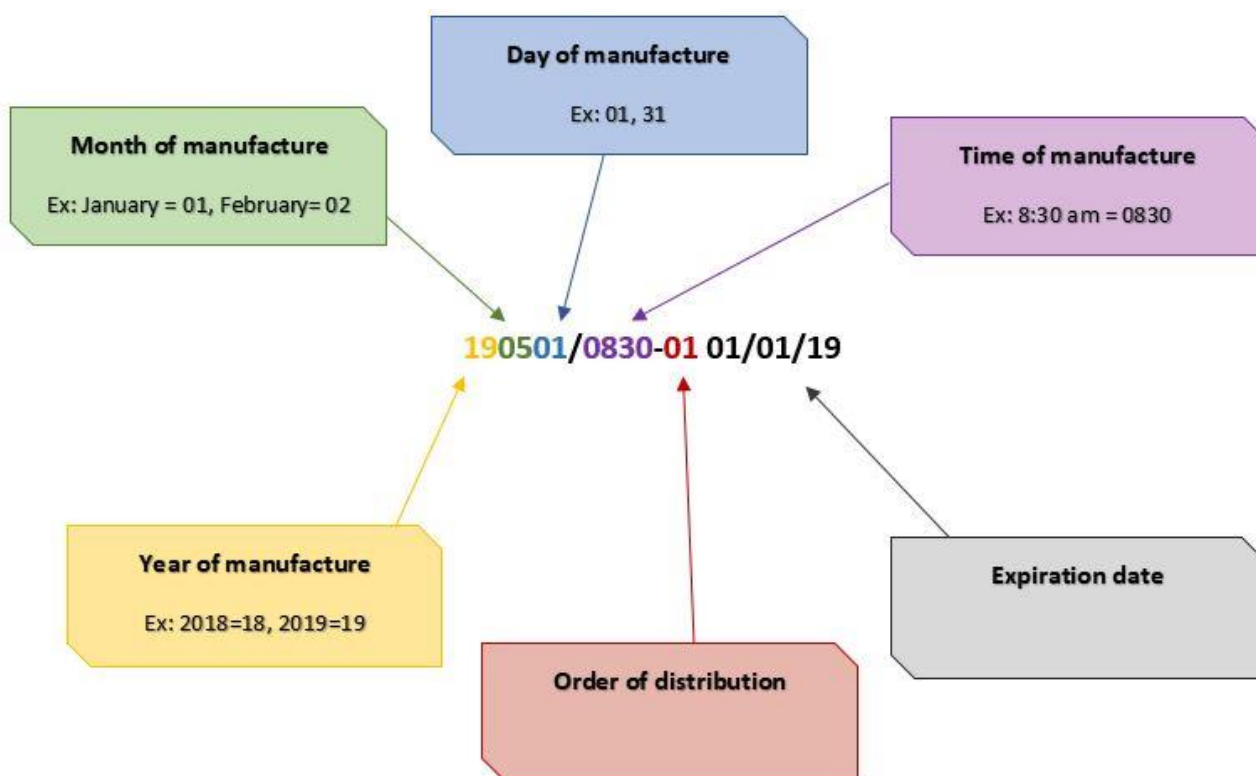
Day of manufacture

Ex: 01, 31

Month of manufacture

Ex: January = 01, February= 02

Time of manufacture

Ex: 8:30 am = 0830

190501/0830-01 01/01/19

Year of manufacture

Ex: 2018=18, 2019=19

Expiration date

Order of distribution